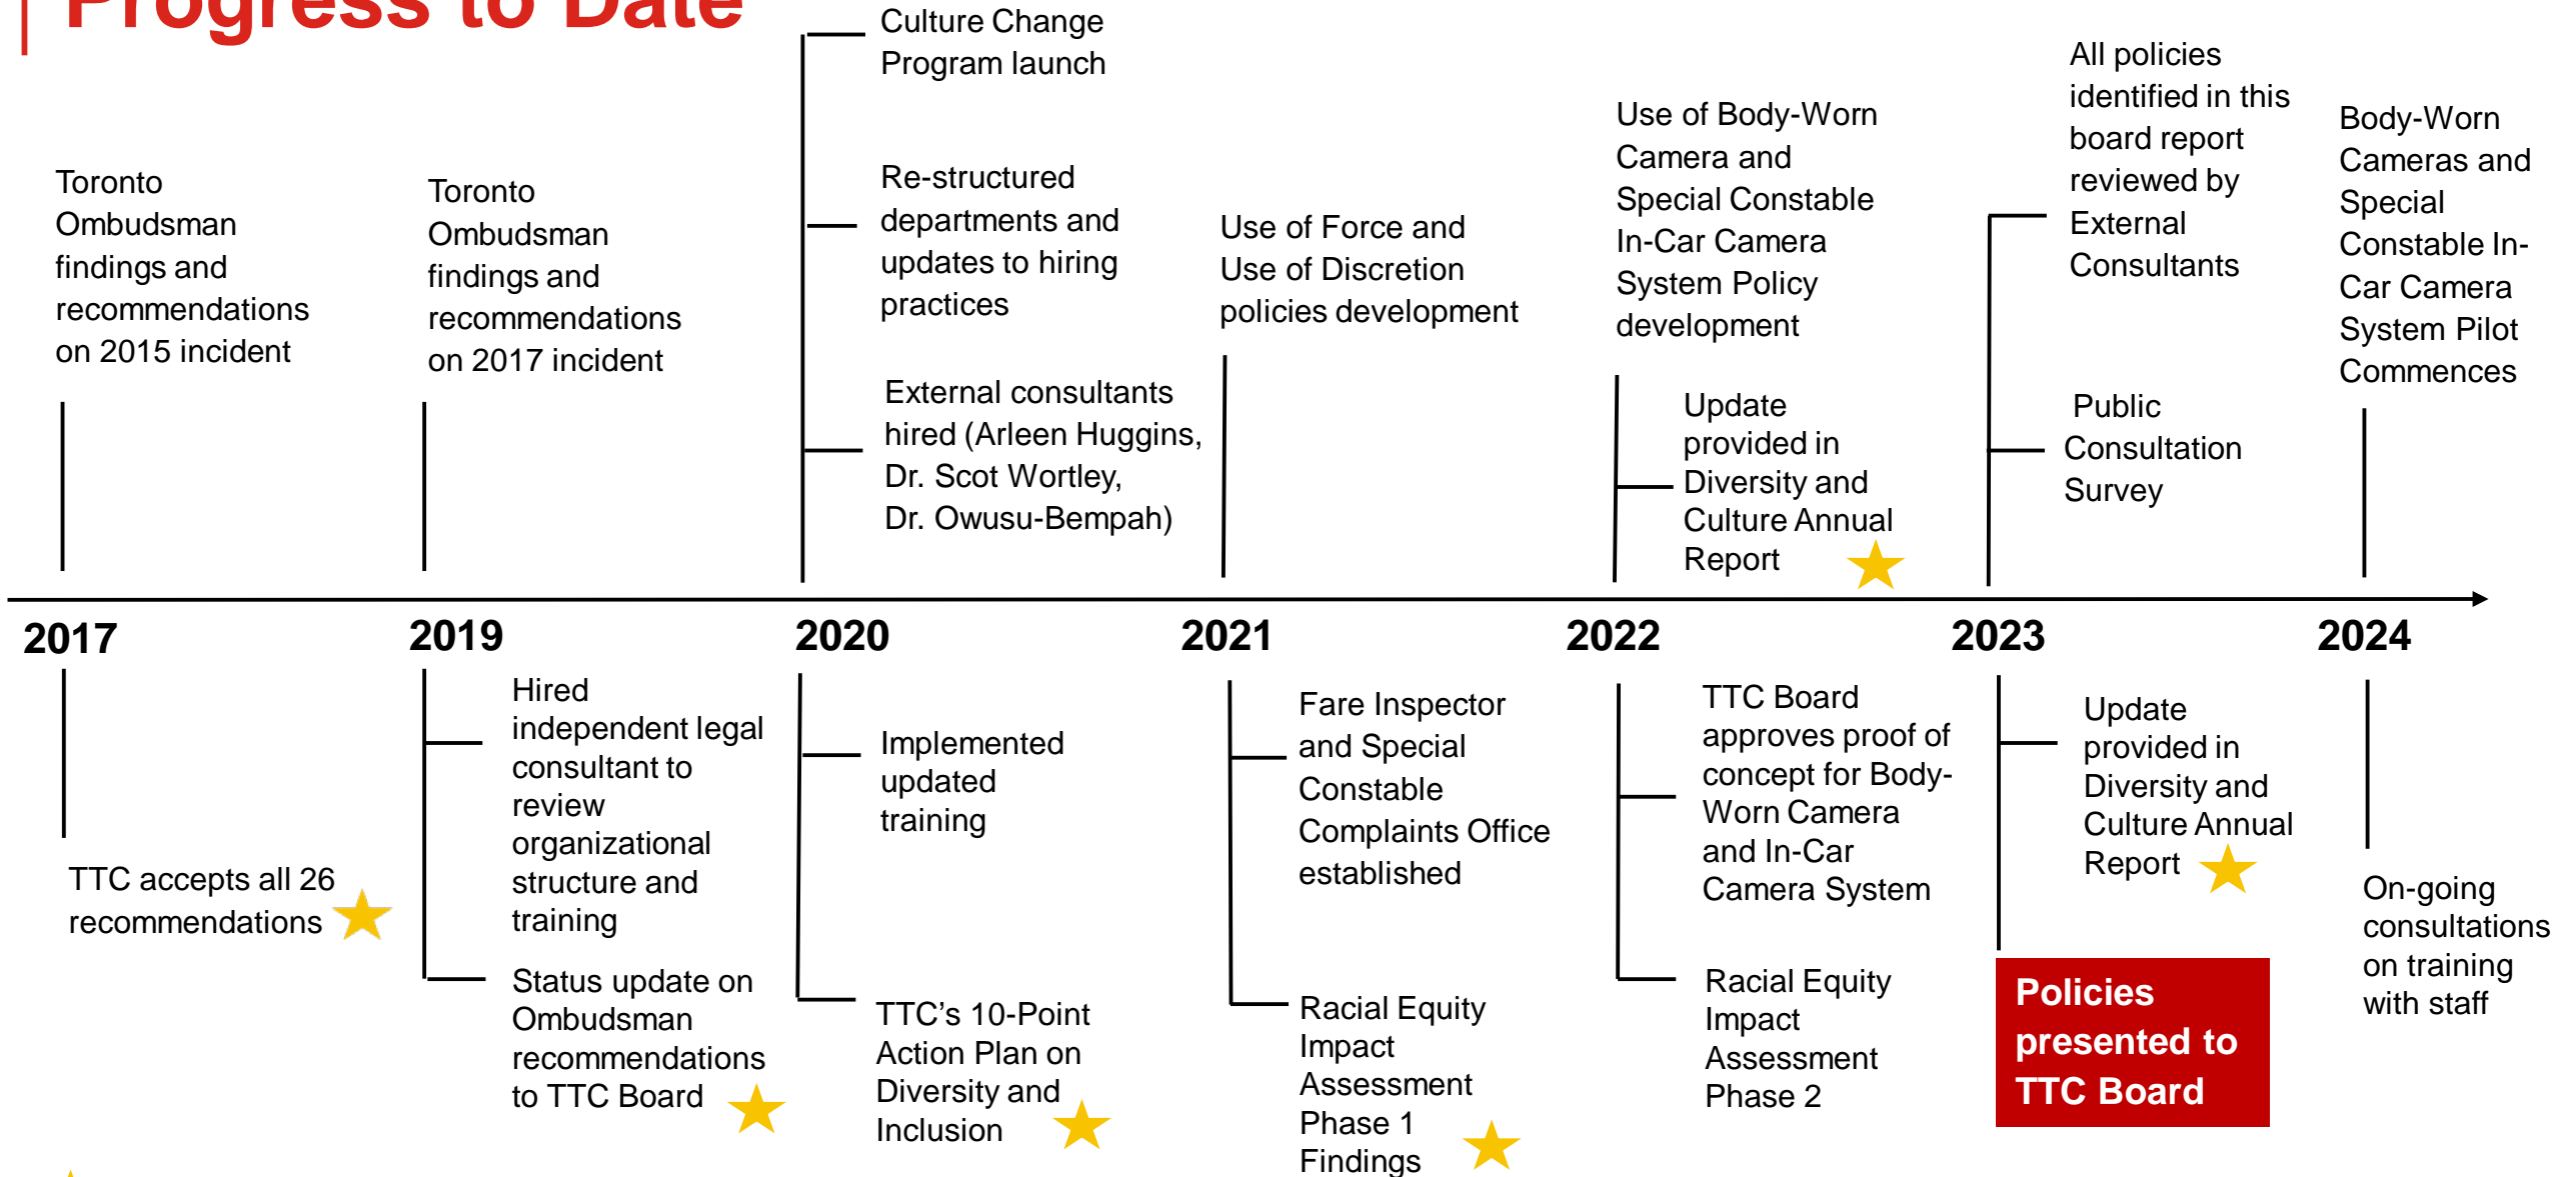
Progress to Date

Toronto Ombudsman findings and recommendations on 2015 incident

Toronto Ombudsman findings and recommendations on 2017 incident

Culture Change Program launch

Re-structured departments and updates to hiring practices

External consultants hired (Arleen Huggins, Dr. Scot Wortley, Dr. Owusu-Bempah)

Use of Force and Use of Discretion policies development

Use of Body-Worn Camera and Special Constable In-Car Camera System Policy development

Update provided in Diversity and Culture Annual Report

All policies identified in this board report reviewed by External Consultants

Public Consultation Survey

Body-Worn Cameras and Special Constable In-Car Camera System Pilot Commences

2017

2019

2020

2021

2022

2023

2024

TTC accepts all 26 recommendations

Hired independent legal consultant to review organizational structure and training

Status update on Ombudsman recommendations to TTC Board

Implemented updated training

TTC's 10-Point Action Plan on Diversity and Inclusion

Fare Inspector and Special Constable Complaints Office established

Racial Equity Impact Assessment Phase 1 Findings

TTC Board approves proof of concept for Body-Worn Camera and In-Car Camera System

Racial Equity Impact Assessment Phase 2

Update provided in Diversity and Culture Annual Report

Policies presented to TTC Board

On-going consultations on training with staff